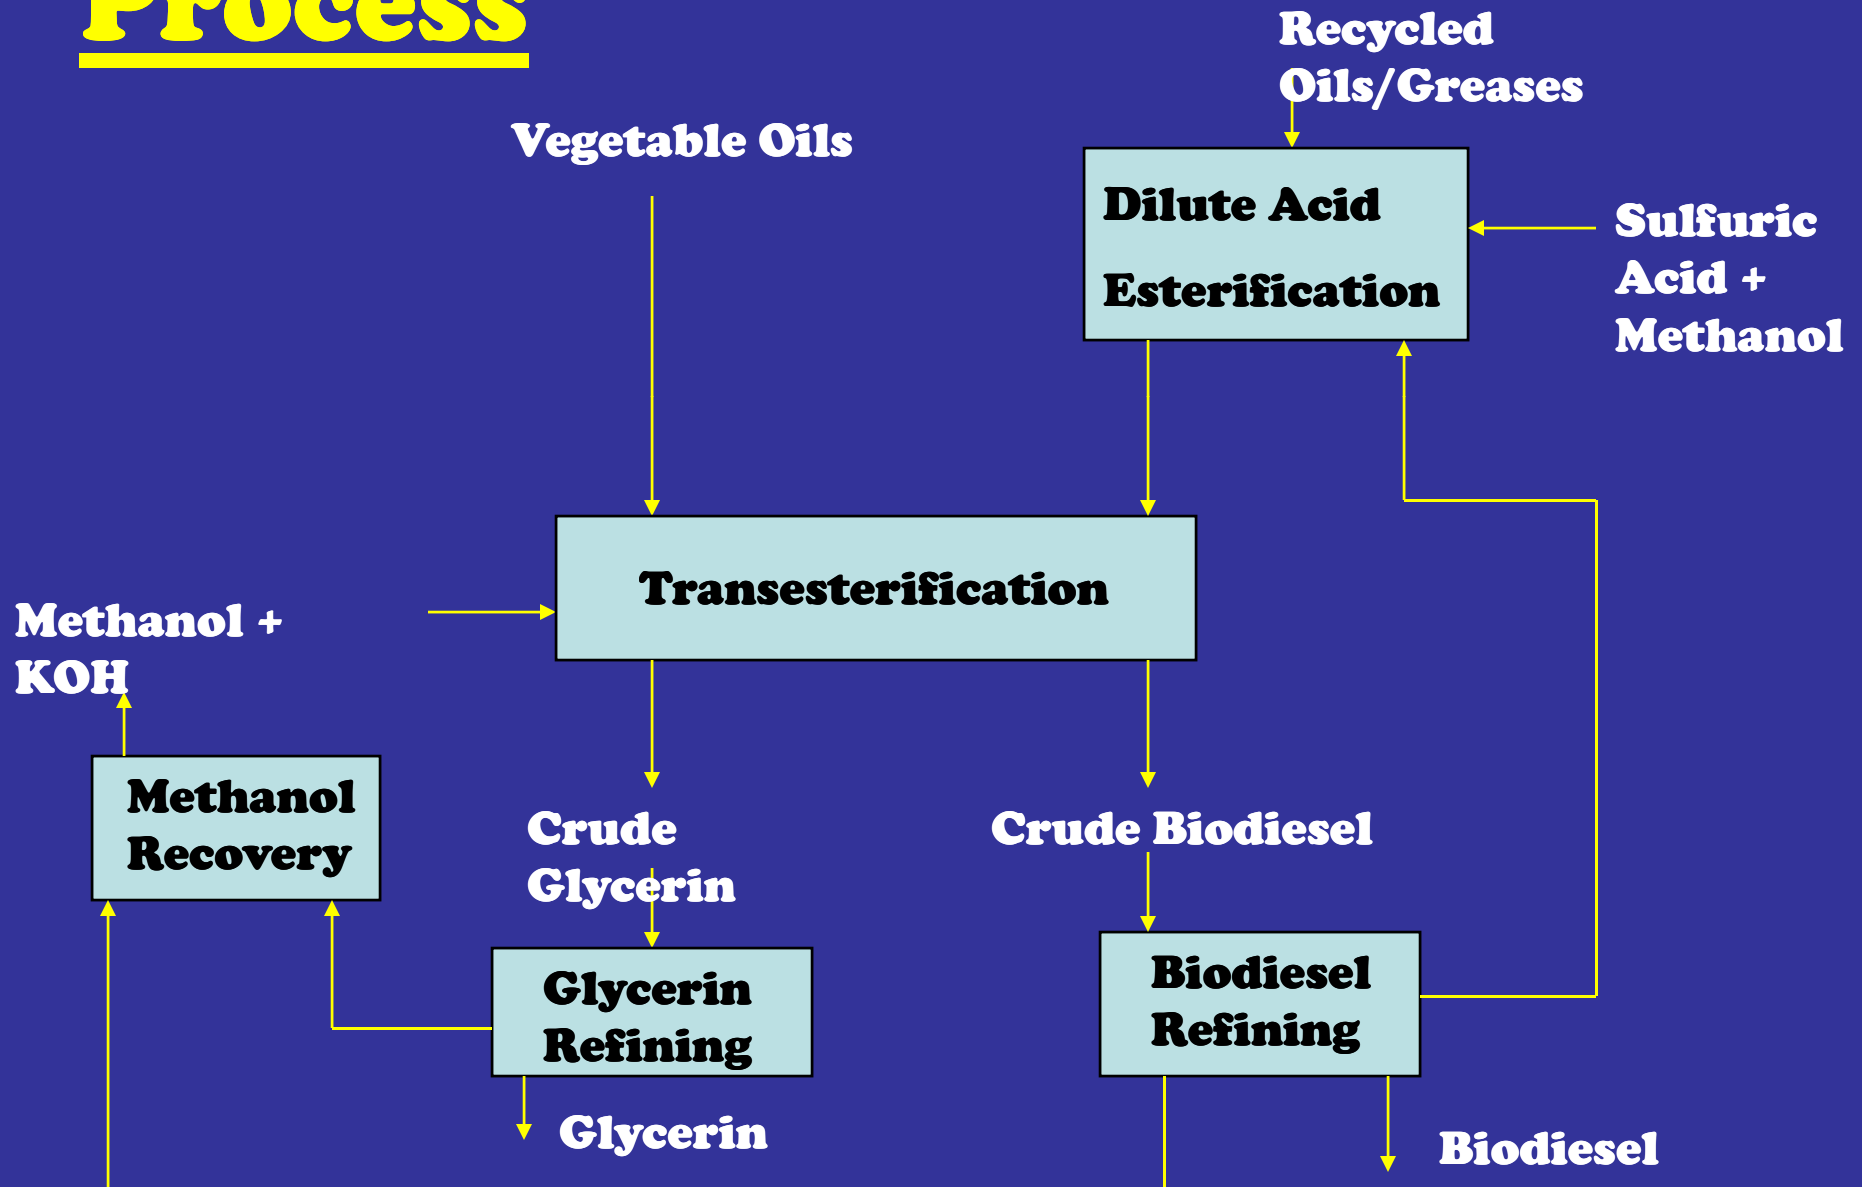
Process

Recycled Oils/Greases

Vegetable Oils

Dilute Acid Esterification

Sulfuric Acid + Methanol

Transesterification

Methanol + KOH

Methanol Recovery

Crude Glycerin

Crude Biodiesel

Glycerin Refining

Biodiesel Refining

Glycerin

Biodiesel